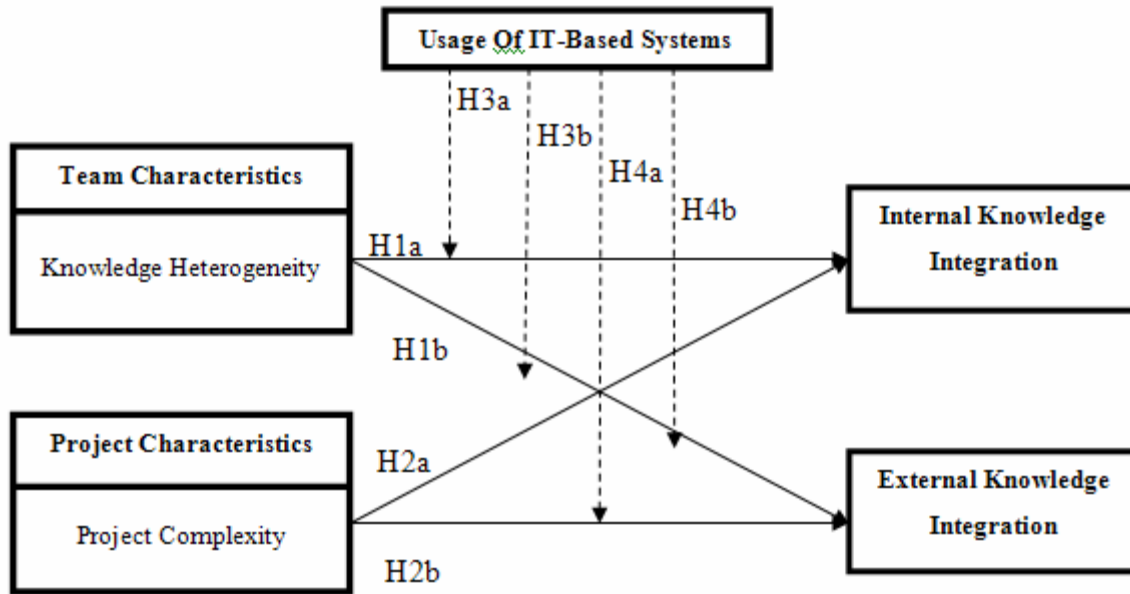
Usage Of IT-Based Systems

H3a

H3b

H4a

H4b

Team Characteristics

Knowledge Heterogeneity

H1a

Internal Knowledge Integration

H1b

Project Characteristics

H2a

Project Complexity

External Knowledge Integration

H2b